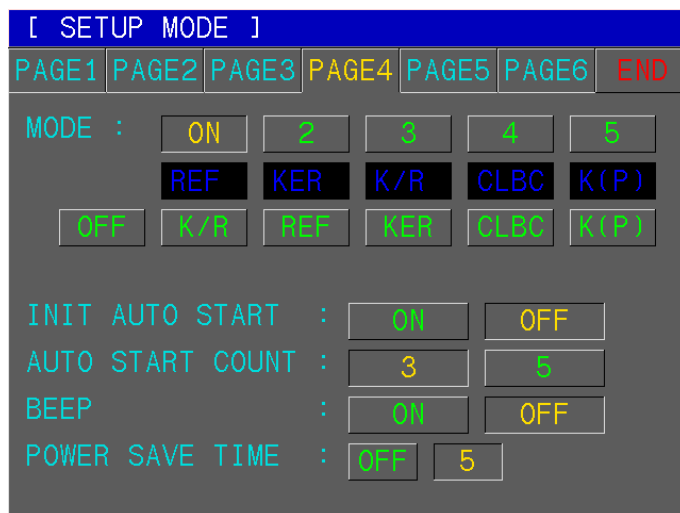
[ SETUP MODE ]

PAGE1 PAGE2 PAGE3 PAGE4 PAGE5 PAGE6 END

MODE : ON 2 3 4 5

REF KER K/R CLBC K(P)

OFF K/R REF KER CLBC K(P)

INIT AUTO START : ON OFF

AUTO START COUNT : 3 5

BEEP : ON OFF

POWER SAVE TIME : OFF 5